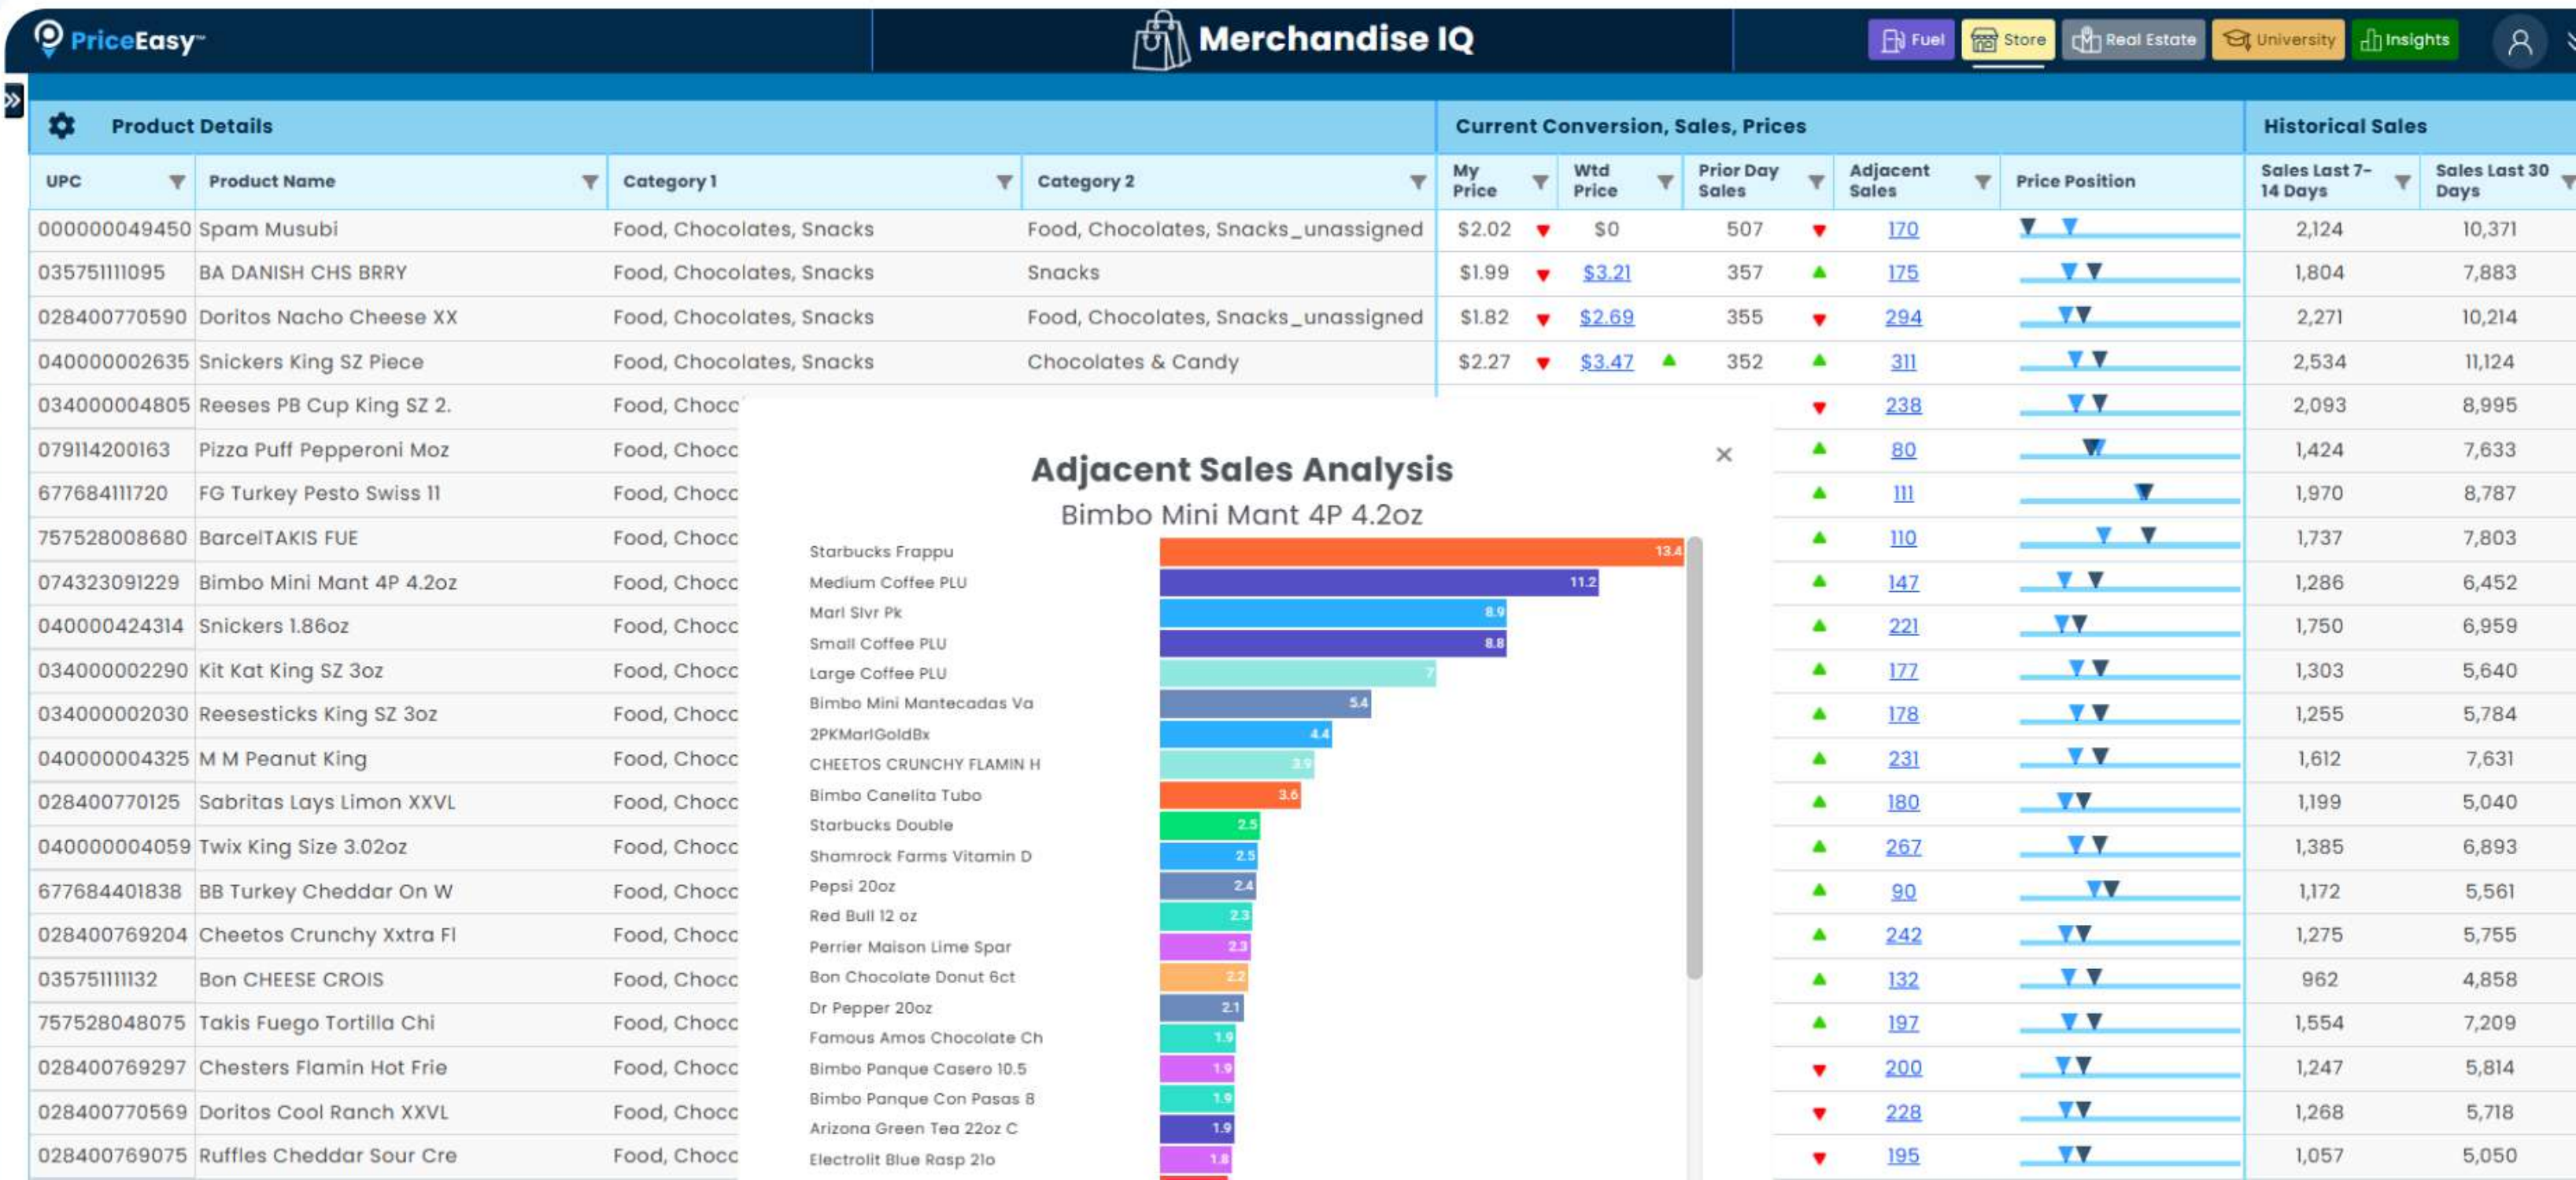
PriceEasy™

Merchandise IQ

Fuel Store Real Estate University Insights

Product Details

Current Conversion, Sales, Prices

Historical Sales

| UPC | Product Name | Category 1 | Category 2 | My Price | Wtd Price | Prior Day Sales | Adjacent Sales | Price Position | Sales Last 7-14 Days | Sales Last 30 Days |
|---|---|---|---|---|---|---|---|---|---|---|
| 000000049450 | Spam Musubi | Food, Chocolates, Snacks | Food, Chocolates, Snacks_unassigned | $2.02 | $0 | 507 | 170 | | 2,124 | 10,371 |
| 035751111095 | BA DANISH CHS BRRY | Food, Chocolates, Snacks | Snacks | $1.99 | $3.21 | 357 | 175 | | 1,804 | 7,883 |
| 028400770590 | Doritos Nacho Cheese XX | Food, Chocolates, Snacks | Food, Chocolates, Snacks_unassigned | $1.82 | $2.69 | 355 | 294 | | 2,271 | 10,214 |
| 040000002635 | Snickers King SZ Piece | Food, Chocolates, Snacks | Chocolates & Candy | $2.27 | $3.47 | 352 | 311 | | 2,534 | 11,124 |
| 034000004805 | Reeses PB Cup King SZ 2. | Food, Choco | | | | | 238 | | 2,093 | 8,995 |
| 079114200163 | Pizza Puff Pepperoni Moz | Food, Choco | | | | | 80 | | 1,424 | 7,633 |
| 677684111720 | FG Turkey Pesto Swiss 11 | Food, Choco | | | | | 111 | | 1,970 | 8,787 |
| 757528008680 | BarcelTAKIS FUE | Food, Choco | | | | | 110 | | 1,737 | 7,803 |
| 074323091229 | Bimbo Mini Mant 4P 4.2oz | Food, Choco | | | | | 147 | | 1,286 | 6,452 |
| 040000424314 | Snickers 1.86oz | Food, Choco | | | | | 221 | | 1,750 | 6,959 |
| 034000002290 | Kit Kat King SZ 3oz | Food, Choco | | | | | 177 | | 1,303 | 5,640 |
| 034000002030 | Reesesticks King SZ 3oz | Food, Choco | | | | | 178 | | 1,255 | 5,784 |
| 040000004325 | M M Peanut King | Food, Choco | | | | | 231 | | 1,612 | 7,631 |
| 028400770125 | Sabritas Lays Limon XXVL | Food, Choco | | | | | 180 | | 1,199 | 5,040 |
| 040000004059 | Twix King Size 3.02oz | Food, Choco | | | | | 267 | | 1,385 | 6,893 |
| 677684401838 | BB Turkey Cheddar On W | Food, Choco | | | | | 90 | | 1,172 | 5,561 |
| 028400769204 | Cheetos Crunchy Xxtra Fl | Food, Choco | | | | | 242 | | 1,275 | 5,755 |
| 035751111132 | Bon CHEESE CROIS | Food, Choco | | | | | 132 | | 962 | 4,858 |
| 757528048075 | Takis Fuego Tortilla Chi | Food, Choco | | | | | 197 | | 1,554 | 7,209 |
| 028400769297 | Chesters Flamin Hot Frie | Food, Choco | | | | | 200 | | 1,247 | 5,814 |
| 028400770569 | Doritos Cool Ranch XXVL | Food, Choco | | | | | 228 | | 1,268 | 5,718 |
| 028400769075 | Ruffles Cheddar Sour Cre | Food, Choco | | | | | 195 | | 1,057 | 5,050 |

Adjacent Sales Analysis
Bimbo Mini Mant 4P 4.2oz

×

Starbucks Frappu 13.4
Medium Coffee PLU 11.2
Marl Slvr Pk 8.9
Small Coffee PLU 8.8
Large Coffee PLU 7
Bimbo Mini Mantecadas Va 5.4
2PKMarlGoldBx 4.4
CHEETOS CRUNCHY FLAMIN H 3.9
Bimbo Canelita Tubo 3.6
Starbucks Double 2.5
Shamrock Farms Vitamin D 2.5
Pepsi 20oz 2.4
Red Bull 12 oz 2.3
Perrier Maison Lime Spar 2.3
Bon Chocolate Donut 6ct 2.2
Dr Pepper 20oz 2.1
Famous Amos Chocolate Ch 1.9
Bimbo Panque Casero 10.5 1.9
Bimbo Panque Con Pasas 8 1.9
Arizona Green Tea 22oz C 1.9
Electrolit Blue Rasp 21o 1.8